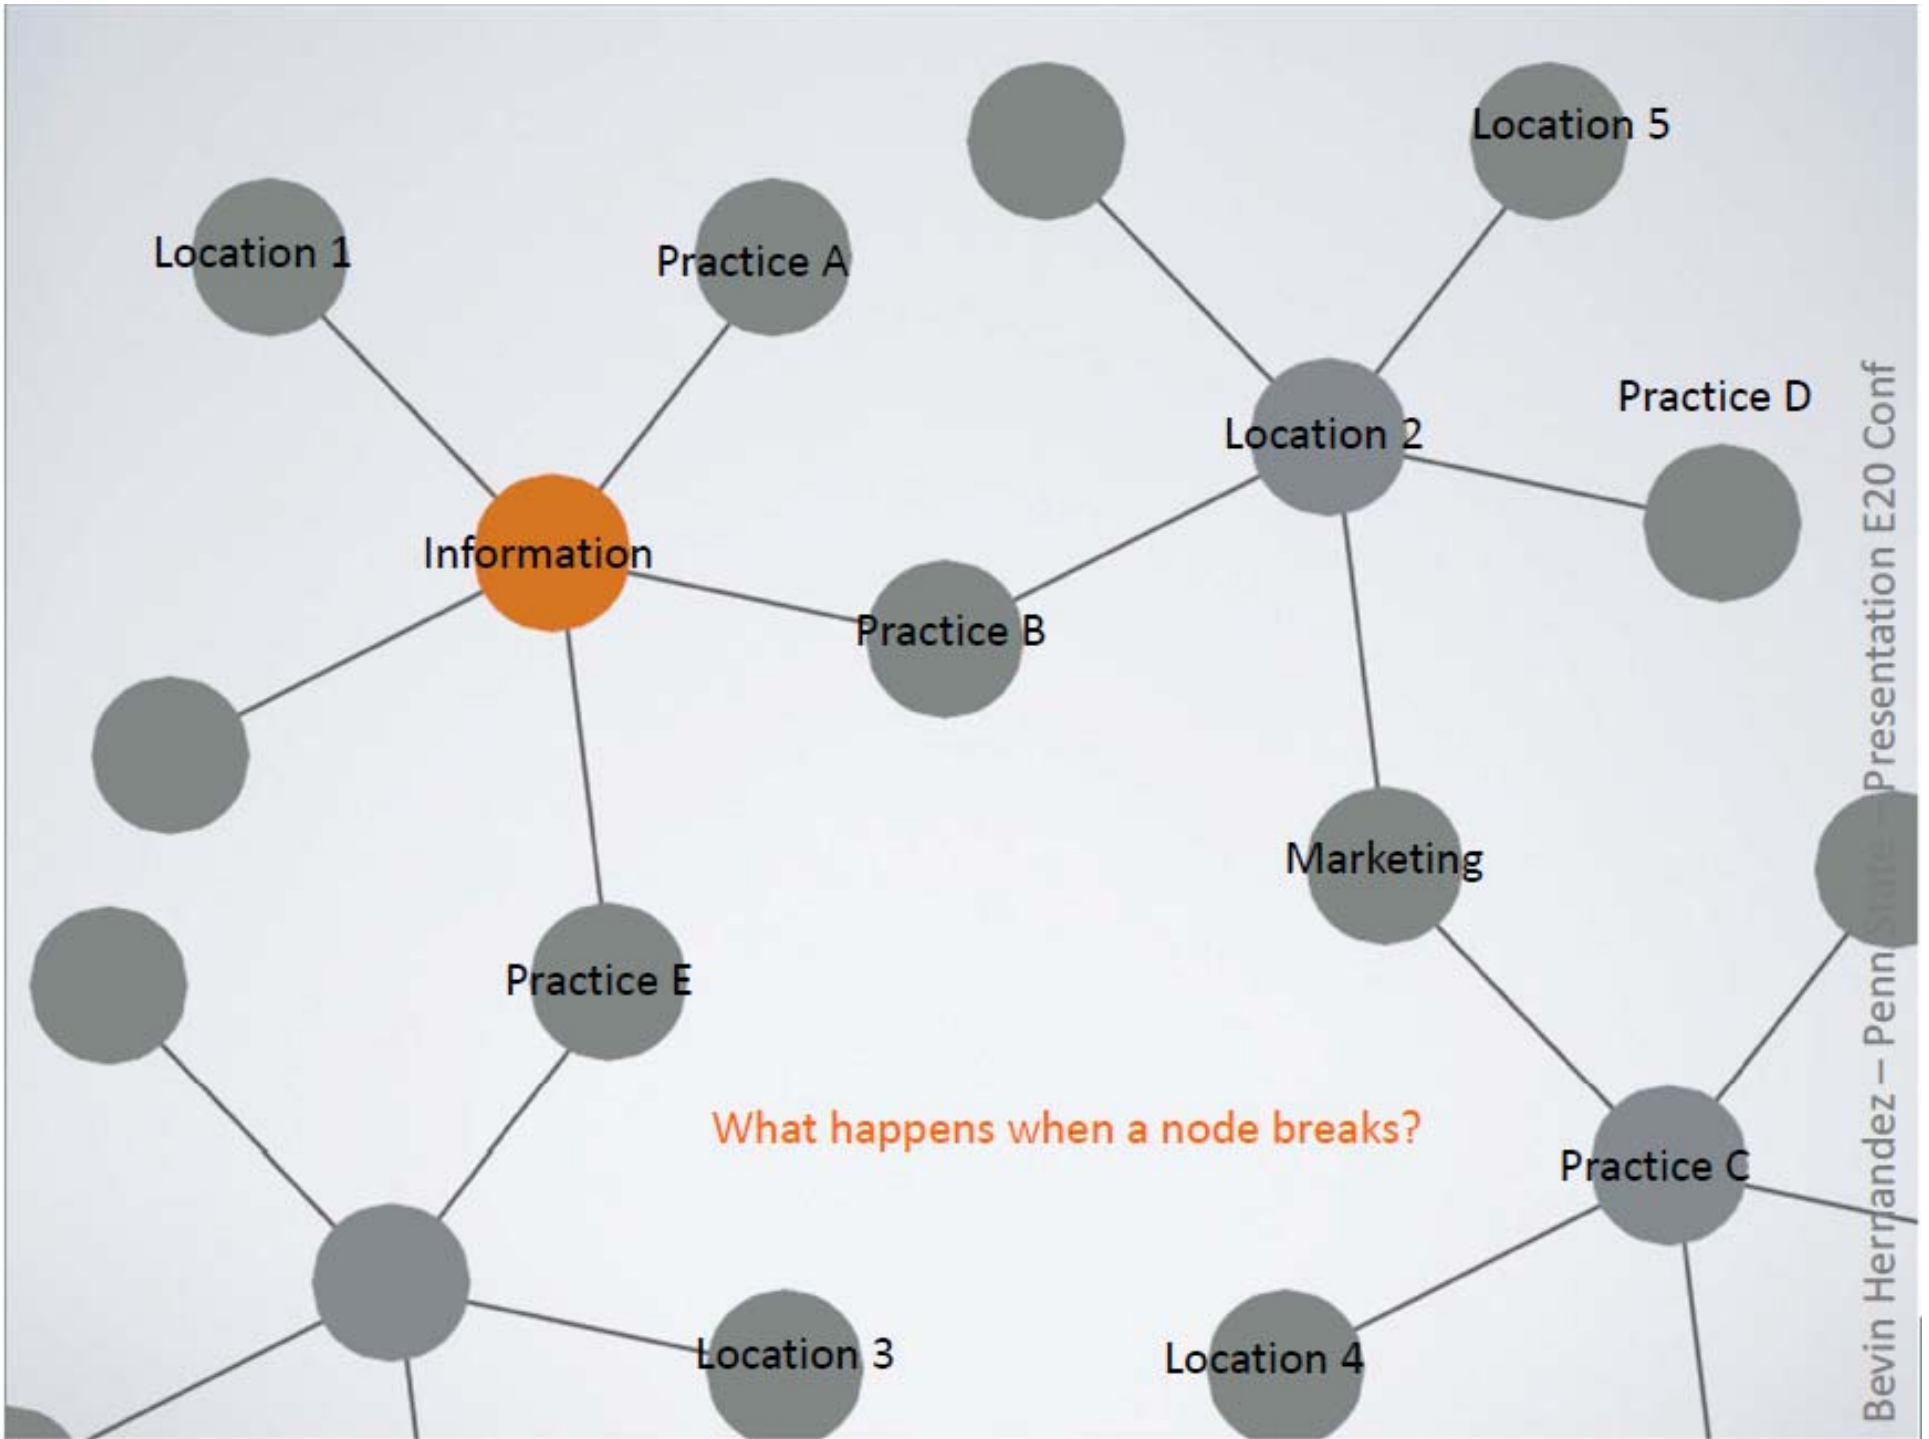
Location 5

Location 1

Practice A

Practice D

Location 2

Information

Practice B

Marketing

Practice E

What happens when a node breaks?

Practice C

Location 3

Location 4

Bevin Hernandez – Penn State – Presentation E20 Conf